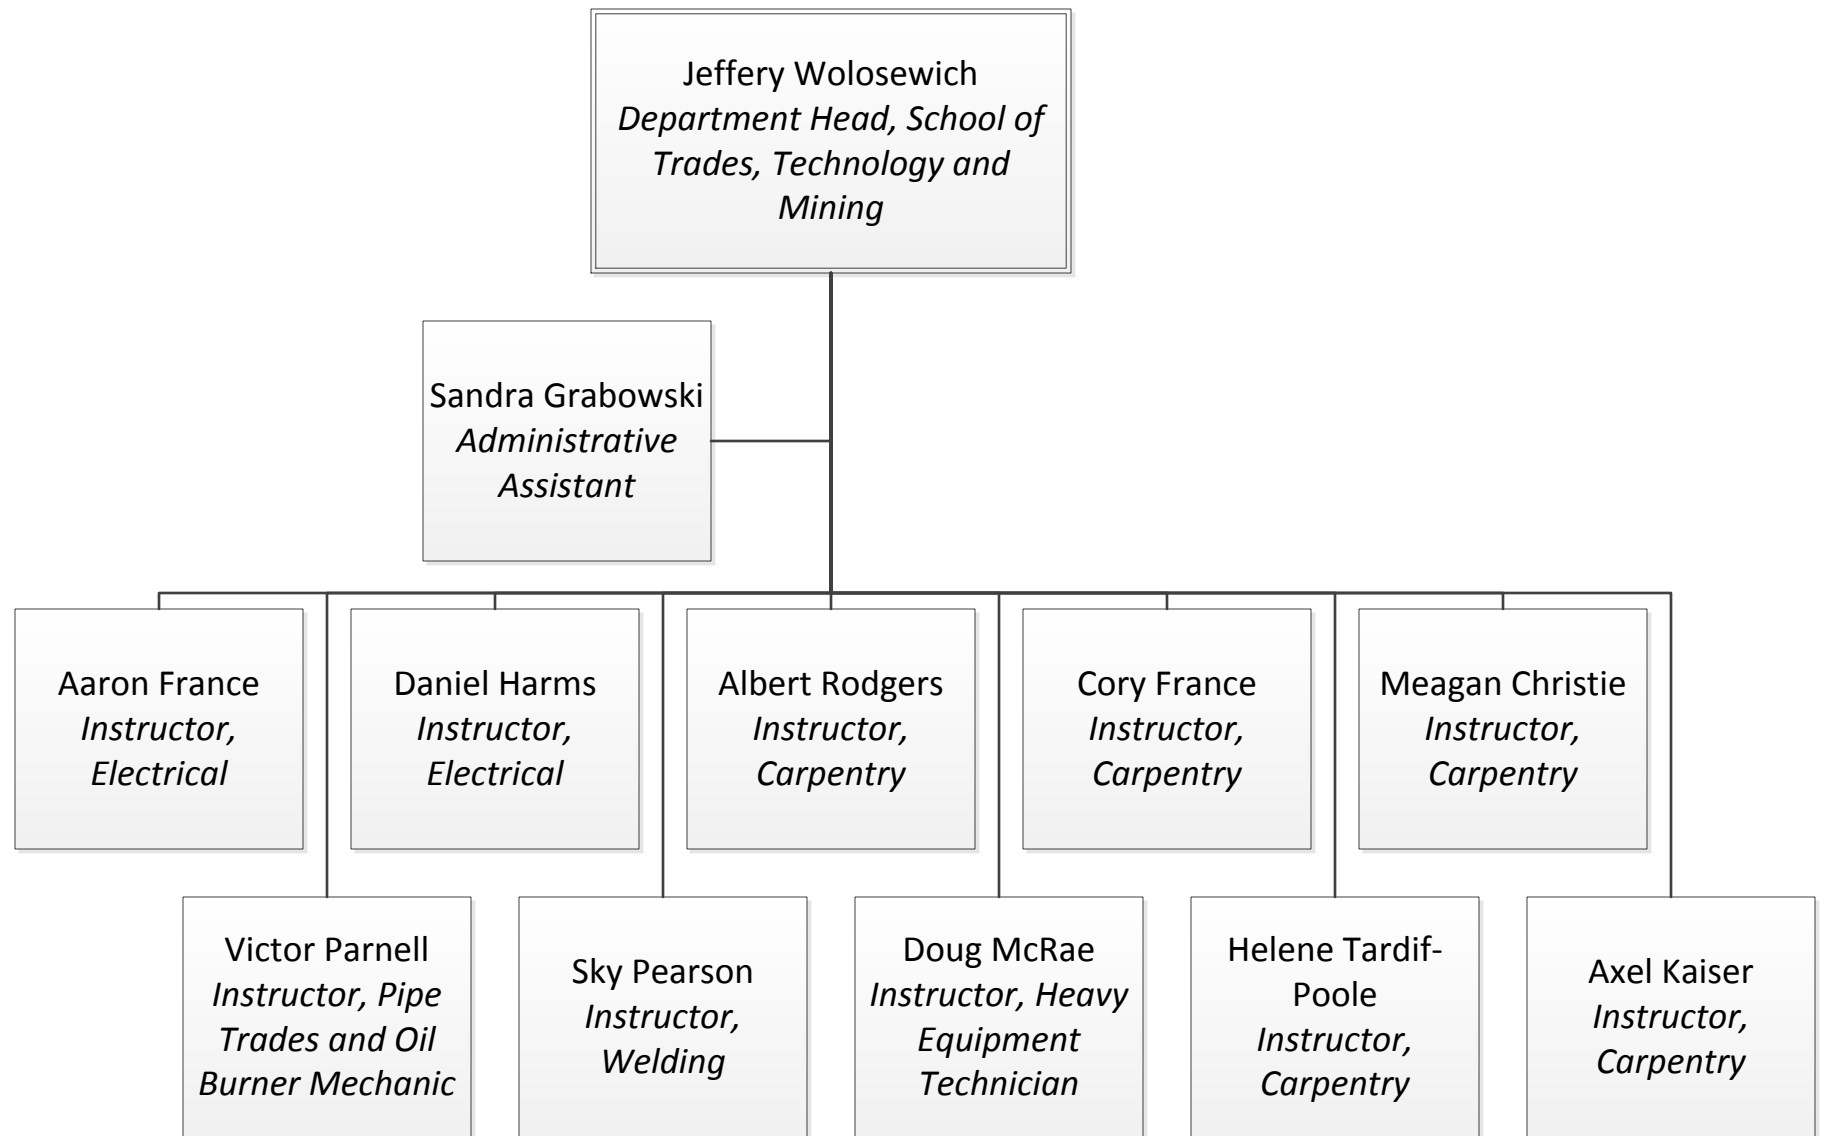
Jeffery Wolosewich
Department Head, School of Trades, Technology and Mining

Sandra Grabowski
Administrative Assistant

Aaron France
Instructor, Electrical

Daniel Harms
Instructor, Electrical

Albert Rodgers
Instructor, Carpentry

Cory France
Instructor, Carpentry

Meagan Christie
Instructor, Carpentry

Victor Parnell
Instructor, Pipe Trades and Oil Burner Mechanic

Sky Pearson
Instructor, Welding

Doug McRae
Instructor, Heavy Equipment Technician

Helene Tardif-Poole
Instructor, Carpentry

Axel Kaiser
Instructor, Carpentry